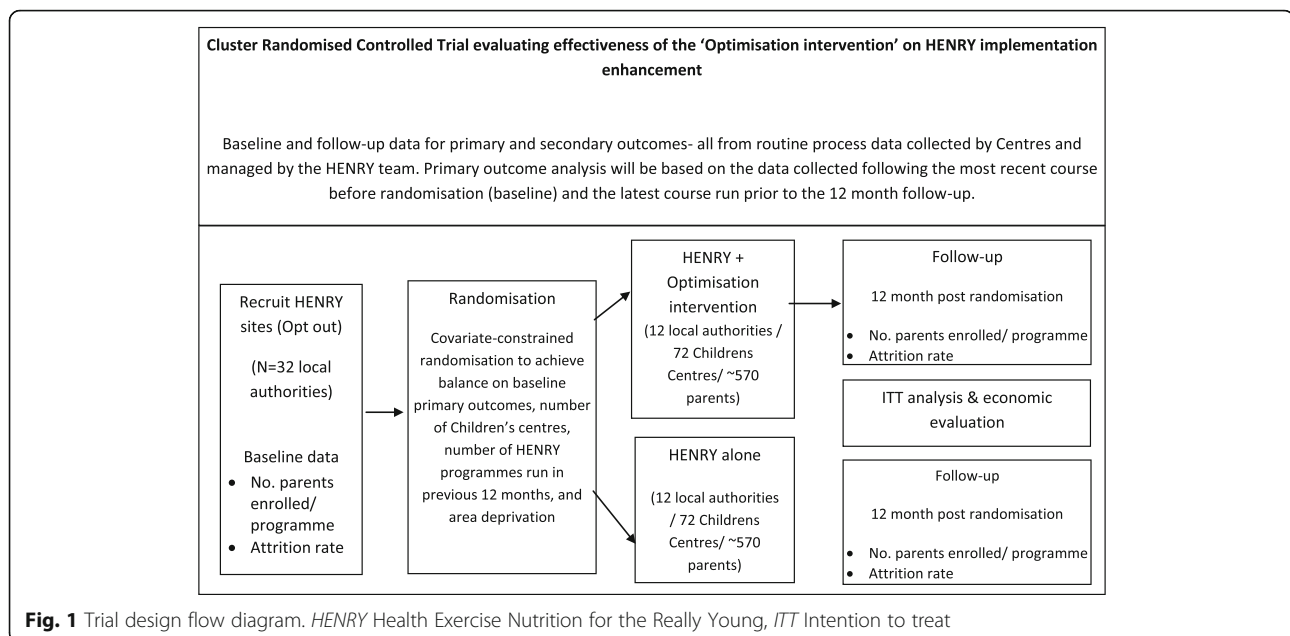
Cluster Randomised Controlled Trial evaluating effectiveness of the 'Optimisation intervention' on HENRY implementation enhancement

Baseline and follow-up data for primary and secondary outcomes- all from routine process data collected by Centres and managed by the HENRY team. Primary outcome analysis will be based on the data collected following the most recent course before randomisation (baseline) and the latest course run prior to the 12 month follow-up.

Recruit HENRY sites (Opt out)

(N=32 local authorities)

Baseline data
• No. parents enrolled/ programme
• Attrition rate

Randomisation

Covariate-constrained randomisation to achieve balance on baseline primary outcomes, number of Children's centres, number of HENRY programmes run in previous 12 months, and area deprivation

HENRY + Optimisation intervention

(12 local authorities / 72 Childrens Centres/ ~570 parents)

HENRY alone

(12 local authorities / 72 Childrens Centres/ ~570 parents)

Follow-up

12 month post randomisation

• No. parents enrolled/ programme
• Attrition rate

ITT analysis & economic evaluation

Follow-up

12 month post randomisation

• No. parents enrolled/ programme
• Attrition rate

Fig. 1 Trial design flow diagram. HENRY Health Exercise Nutrition for the Really Young, ITT Intention to treat